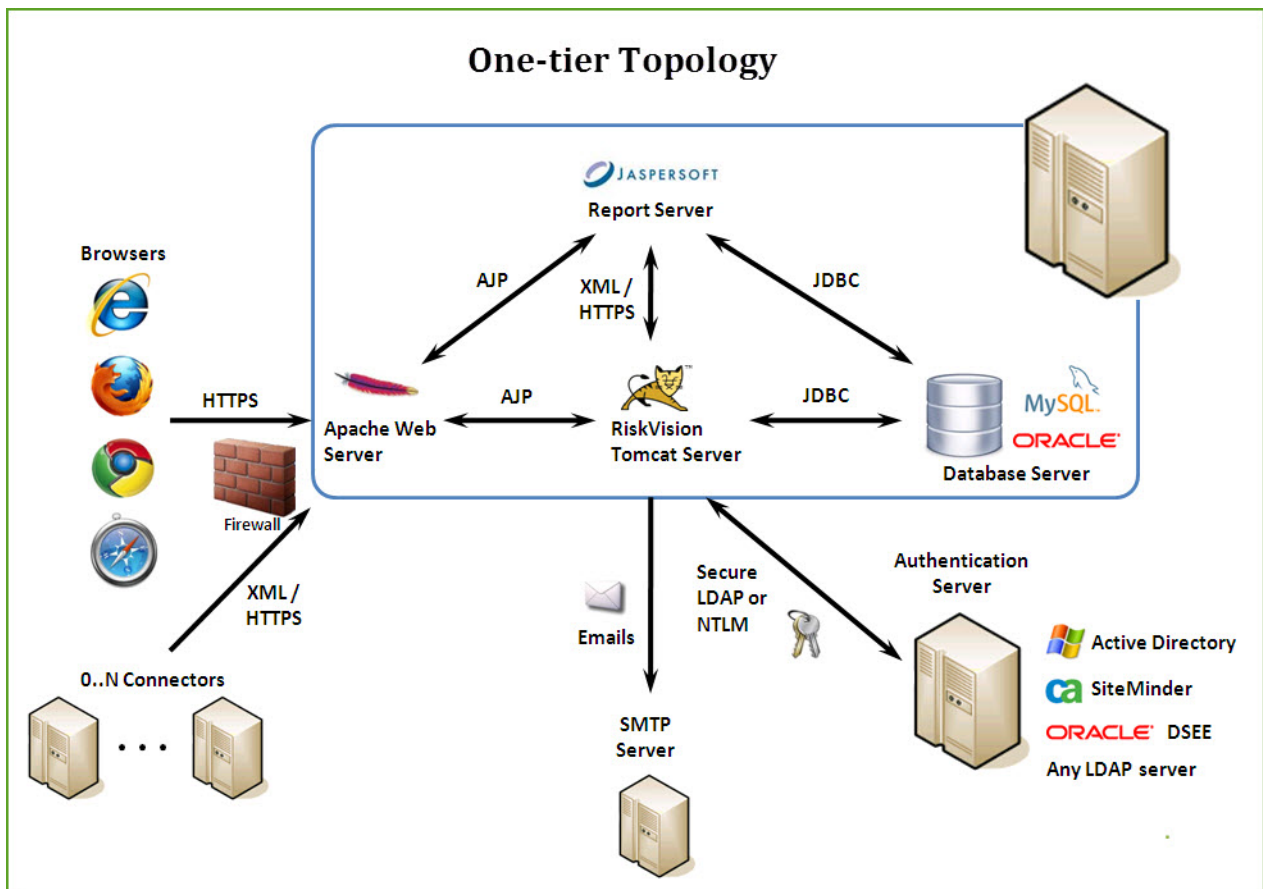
One-tier Topology

JASPERSOFT
Report Server

Browsers

AJP

XML / HTTPS

JDBC

HTTPS

Apache Web Server

AJP

RiskVision Tomcat Server

JDBC

MySQL

ORACLE

Database Server

Firewall

XML / HTTPS

Emails

Secure LDAP or NTLM

Authentication Server

Active Directory

ca SiteMinder

ORACLE DSEE

Any LDAP server

0..N Connectors

. . .

SMTP Server